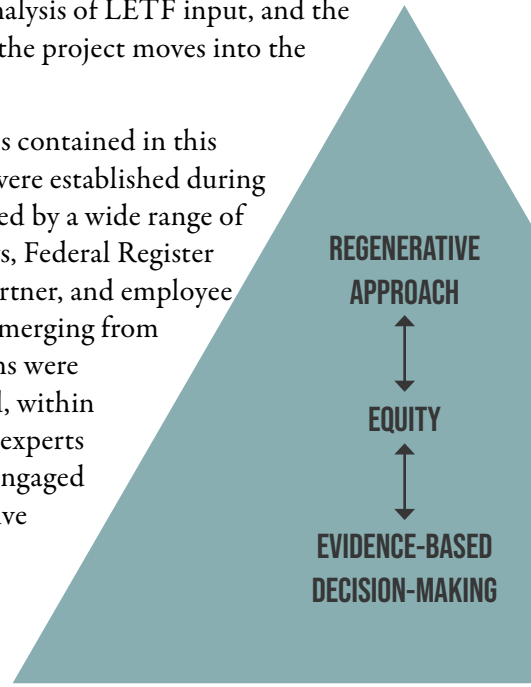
nalysis of LETF input, and the the project moves into the

s contained in this were established during ed by a wide range of s, Federal Register rtner, and employee merging from ns were l, within experts ngaged ve

REGENERATIVE APPROACH

EQUITY

EVIDENCE-BASED DECISION-MAKING